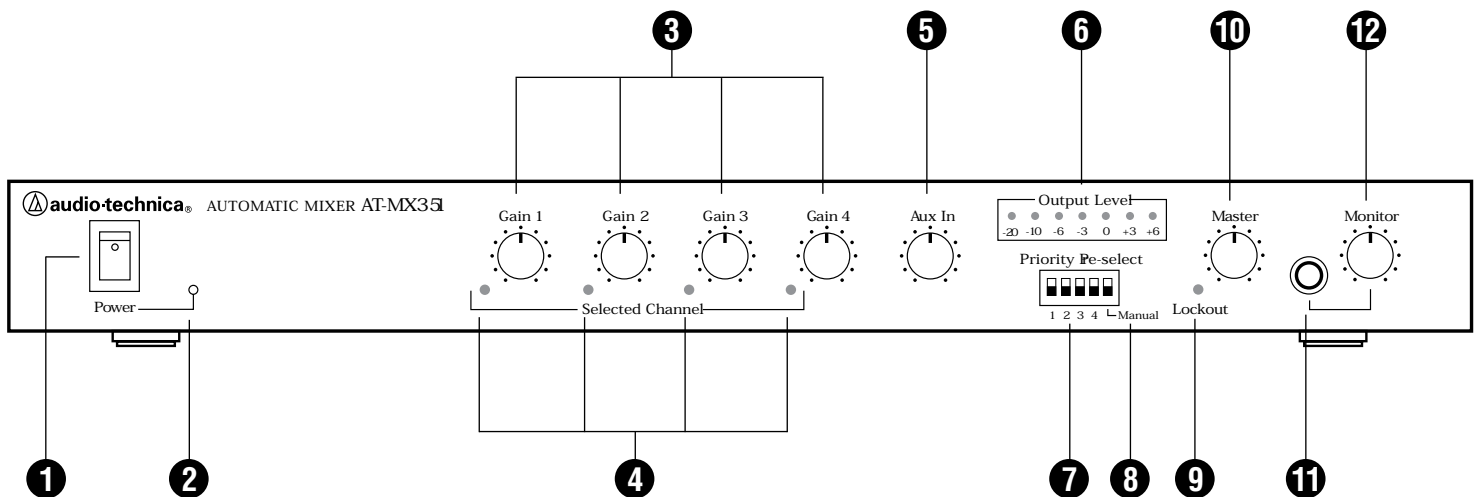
3
5
6
10
12

audio-technica® AUTOMATIC MIXER AT-MX351

Gain 1
Gain 2
Gain 3
Gain 4
Aux In
Output Level
-20 -10 -6 -3 0 +3 +6
Master
Monitor

Priority Pre-select
Power
Selected Channel
1 2 3 4 Manual
Lockout

1
2
4
7
8
9
11